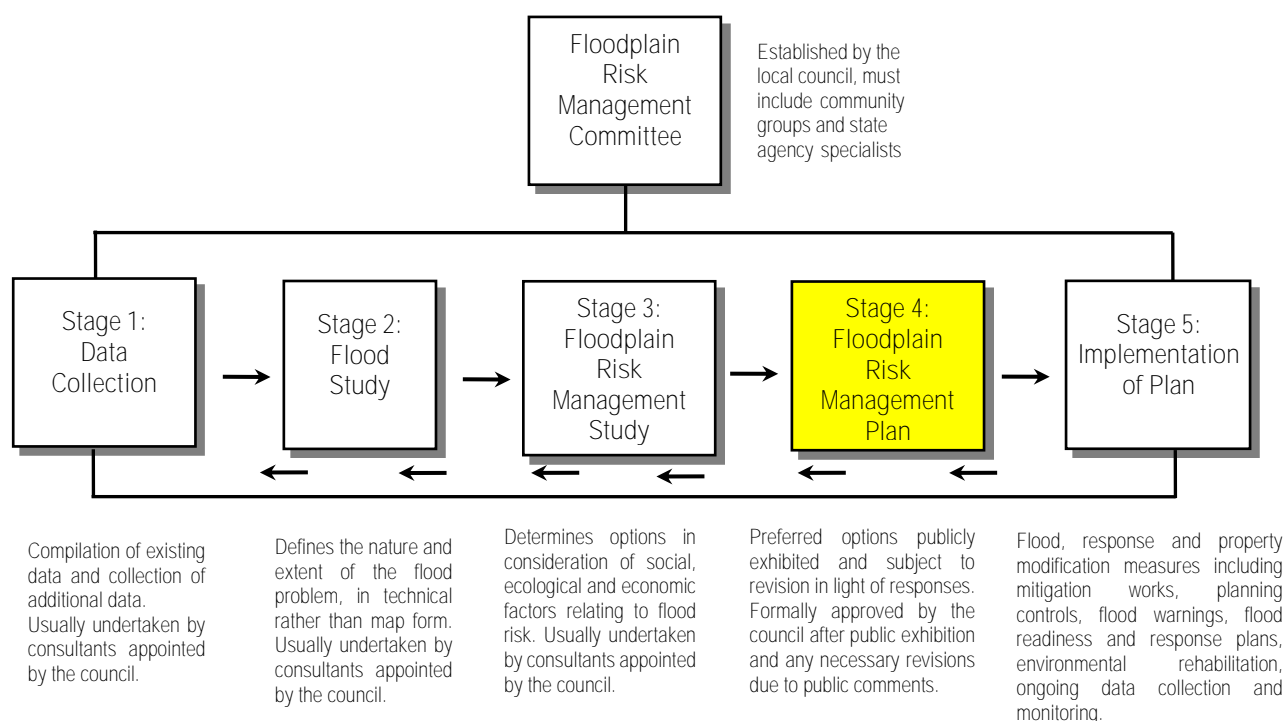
Floodplain Risk Management Committee

Established by the local council, must include community groups and state agency specialists

Stage 1: Data Collection

Stage 2: Flood Study

Stage 3: Floodplain Risk Management Study

Stage 4: Floodplain Risk Management Plan

Stage 5: Implementation of Plan

Compilation of existing data and collection of additional data. Usually undertaken by consultants appointed by the council.

Defines the nature and extent of the flood problem, in technical rather than map form. Usually undertaken by consultants appointed by the council.

Determines options in consideration of social, ecological and economic factors relating to flood risk. Usually undertaken by consultants appointed by the council.

Preferred options publicly exhibited and subject to revision in light of responses. Formally approved by the council after public exhibition and any necessary revisions due to public comments.

Flood, response and property modification measures including mitigation works, planning controls, flood warnings, flood readiness and response plans, environmental rehabilitation, ongoing data collection and monitoring.